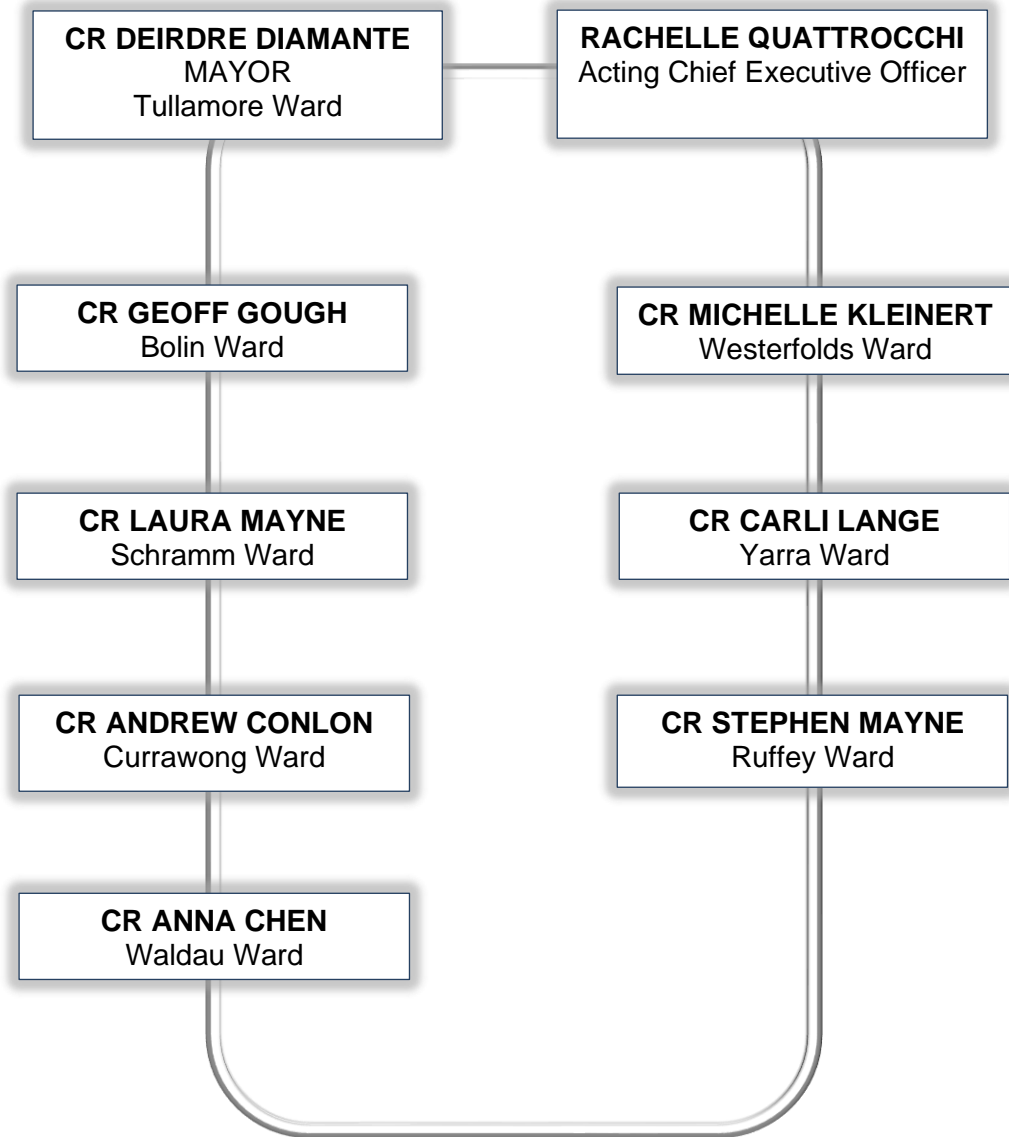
**CR DEIRDRE DIAMANTE**
MAYOR
Tullamore Ward

**RACHELLE QUATTROCCHI**
Acting Chief Executive Officer

**CR GEOFF GOUGH**
Bolin Ward

**CR MICHELLE KLEINERT**
Westerfolds Ward

**CR LAURA MAYNE**
Schramm Ward

**CR CARLI LANGE**
Yarra Ward

**CR ANDREW CONLON**
Currawong Ward

**CR STEPHEN MAYNE**
Ruffey Ward

**CR ANNA CHEN**
Waldau Ward